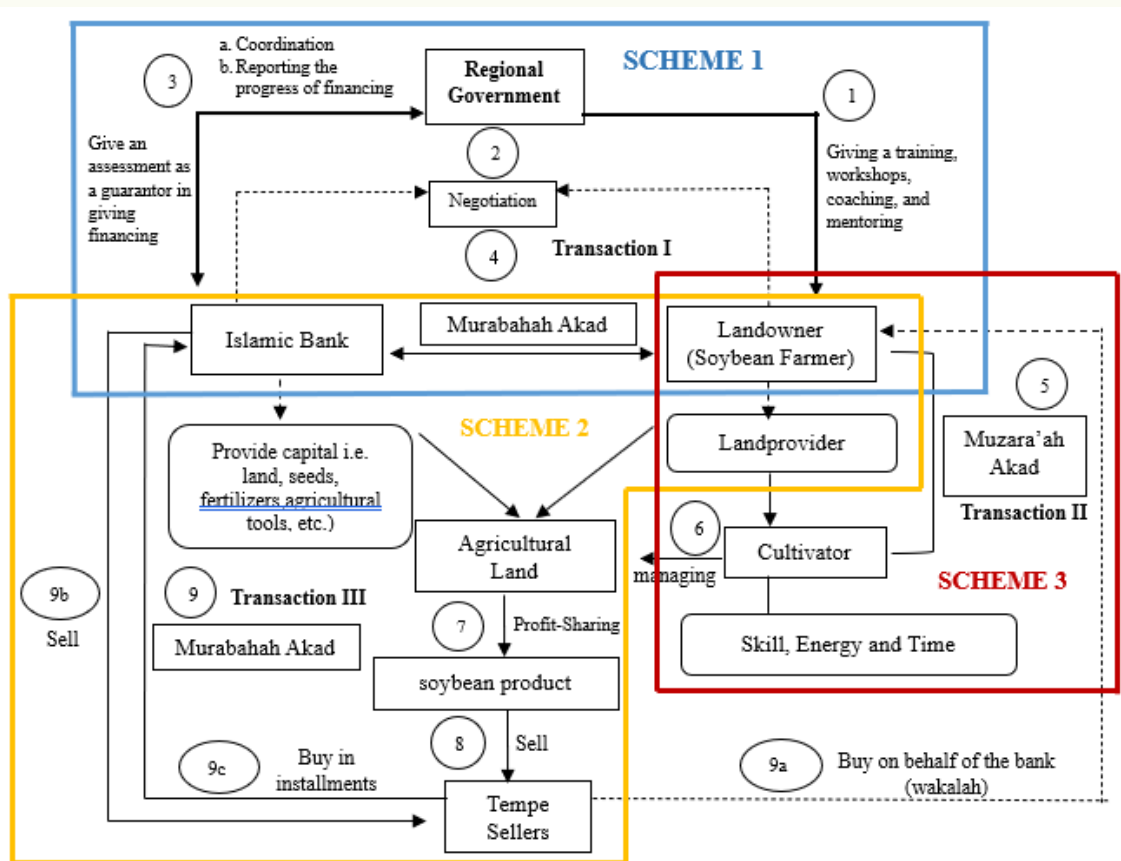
SCHEME 1

3

a. Coordination
b. Reporting the progress of financing

Regional Government

1

2

Give an assessment as a guarantor in giving financing

Negotiation

Giving a training, workshops, coaching, and mentoring

4

Transaction I

Islamic Bank

Murabahah Akad

Landowner (Soybean Farmer)

5

SCHEME 2

Landprovider

Muzara'ah Akad

Provide capital i.e. land, seeds, fertilizers,agricultural tools, etc.)

Transaction II

6

Agricultural Land

Cultivator

managing

SCHEME 3

9b

9

Transaction III

Sell

Skill, Energy and Time

7

Profit-Sharing

Murabahah Akad

soybean product

8

Sell

9c

Buy in installments

9a

Buy on behalf of the bank (wakalah)

Tempe Sellers